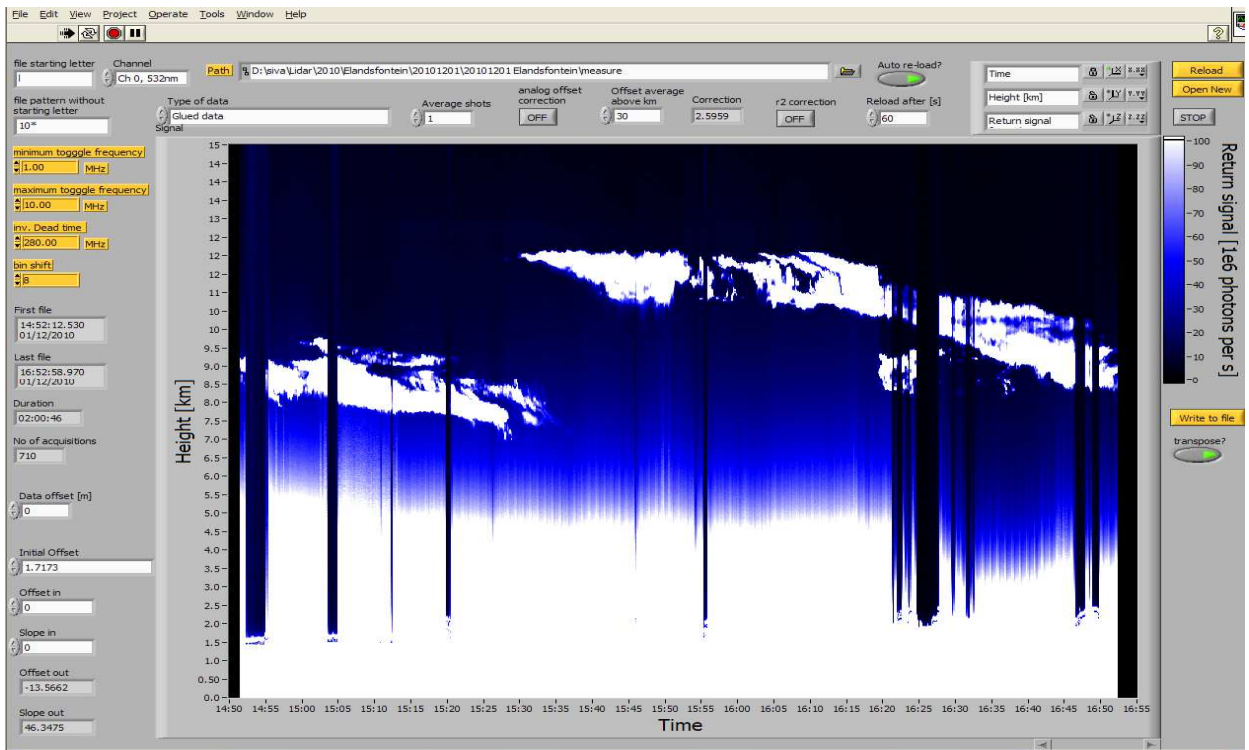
File Edit View Project Operate Tools Window Help

file starting letter
l
Channel
Ch 0, 532nm
Path
D:\siva\Lidar\2010\Elandsfontein\20101201\20101201 Elandsfontein\measure
Auto re-load?
Time
Height [km]
Return signal
Reload
Open New
STOP

file pattern without starting letter
10*
Type of data
Glued data
Signal
Average shots
1
analog offset correction
OFF
Offset average above km
30
Correction
2.5959
r2 correction
OFF
Reload after [s]
60

minimum togggle frequency
1.00
MHz
maximum togggle frequency
10.00
MHz
inv. Dead time
280.00
MHz
bin shift
8

First file
14:52:12.530
01/12/2010
Last file
16:52:58.970
01/12/2010
Duration
02:00:46
No of acquisitions
710

Data offset [m]
0

Initial Offset
1.7173
Offset in
0
Slope in
0
Offset out
-13.5662
Slope out
46.3475

Height [km]
15
14
14
13
12
12
11
10
10
9.5
9.0
8.5
8.0
7.5
7.0
6.5
6.0
5.5
5.0
4.5
4.0
3.5
3.0
2.5
2.0
1.5
1.0
0.50
0.0

14:50 14:55 15:00 15:05 15:10 15:15 15:20 15:25 15:30 15:35 15:40 15:45 15:50 15:55 16:00 16:05 16:10 16:15 16:20 16:25 16:30 16:35 16:40 16:45 16:50 16:55
Time

Return signal [1e6 photons per s]
100
90
80
70
60
50
40
30
20
10
0

Write to file
transpose?